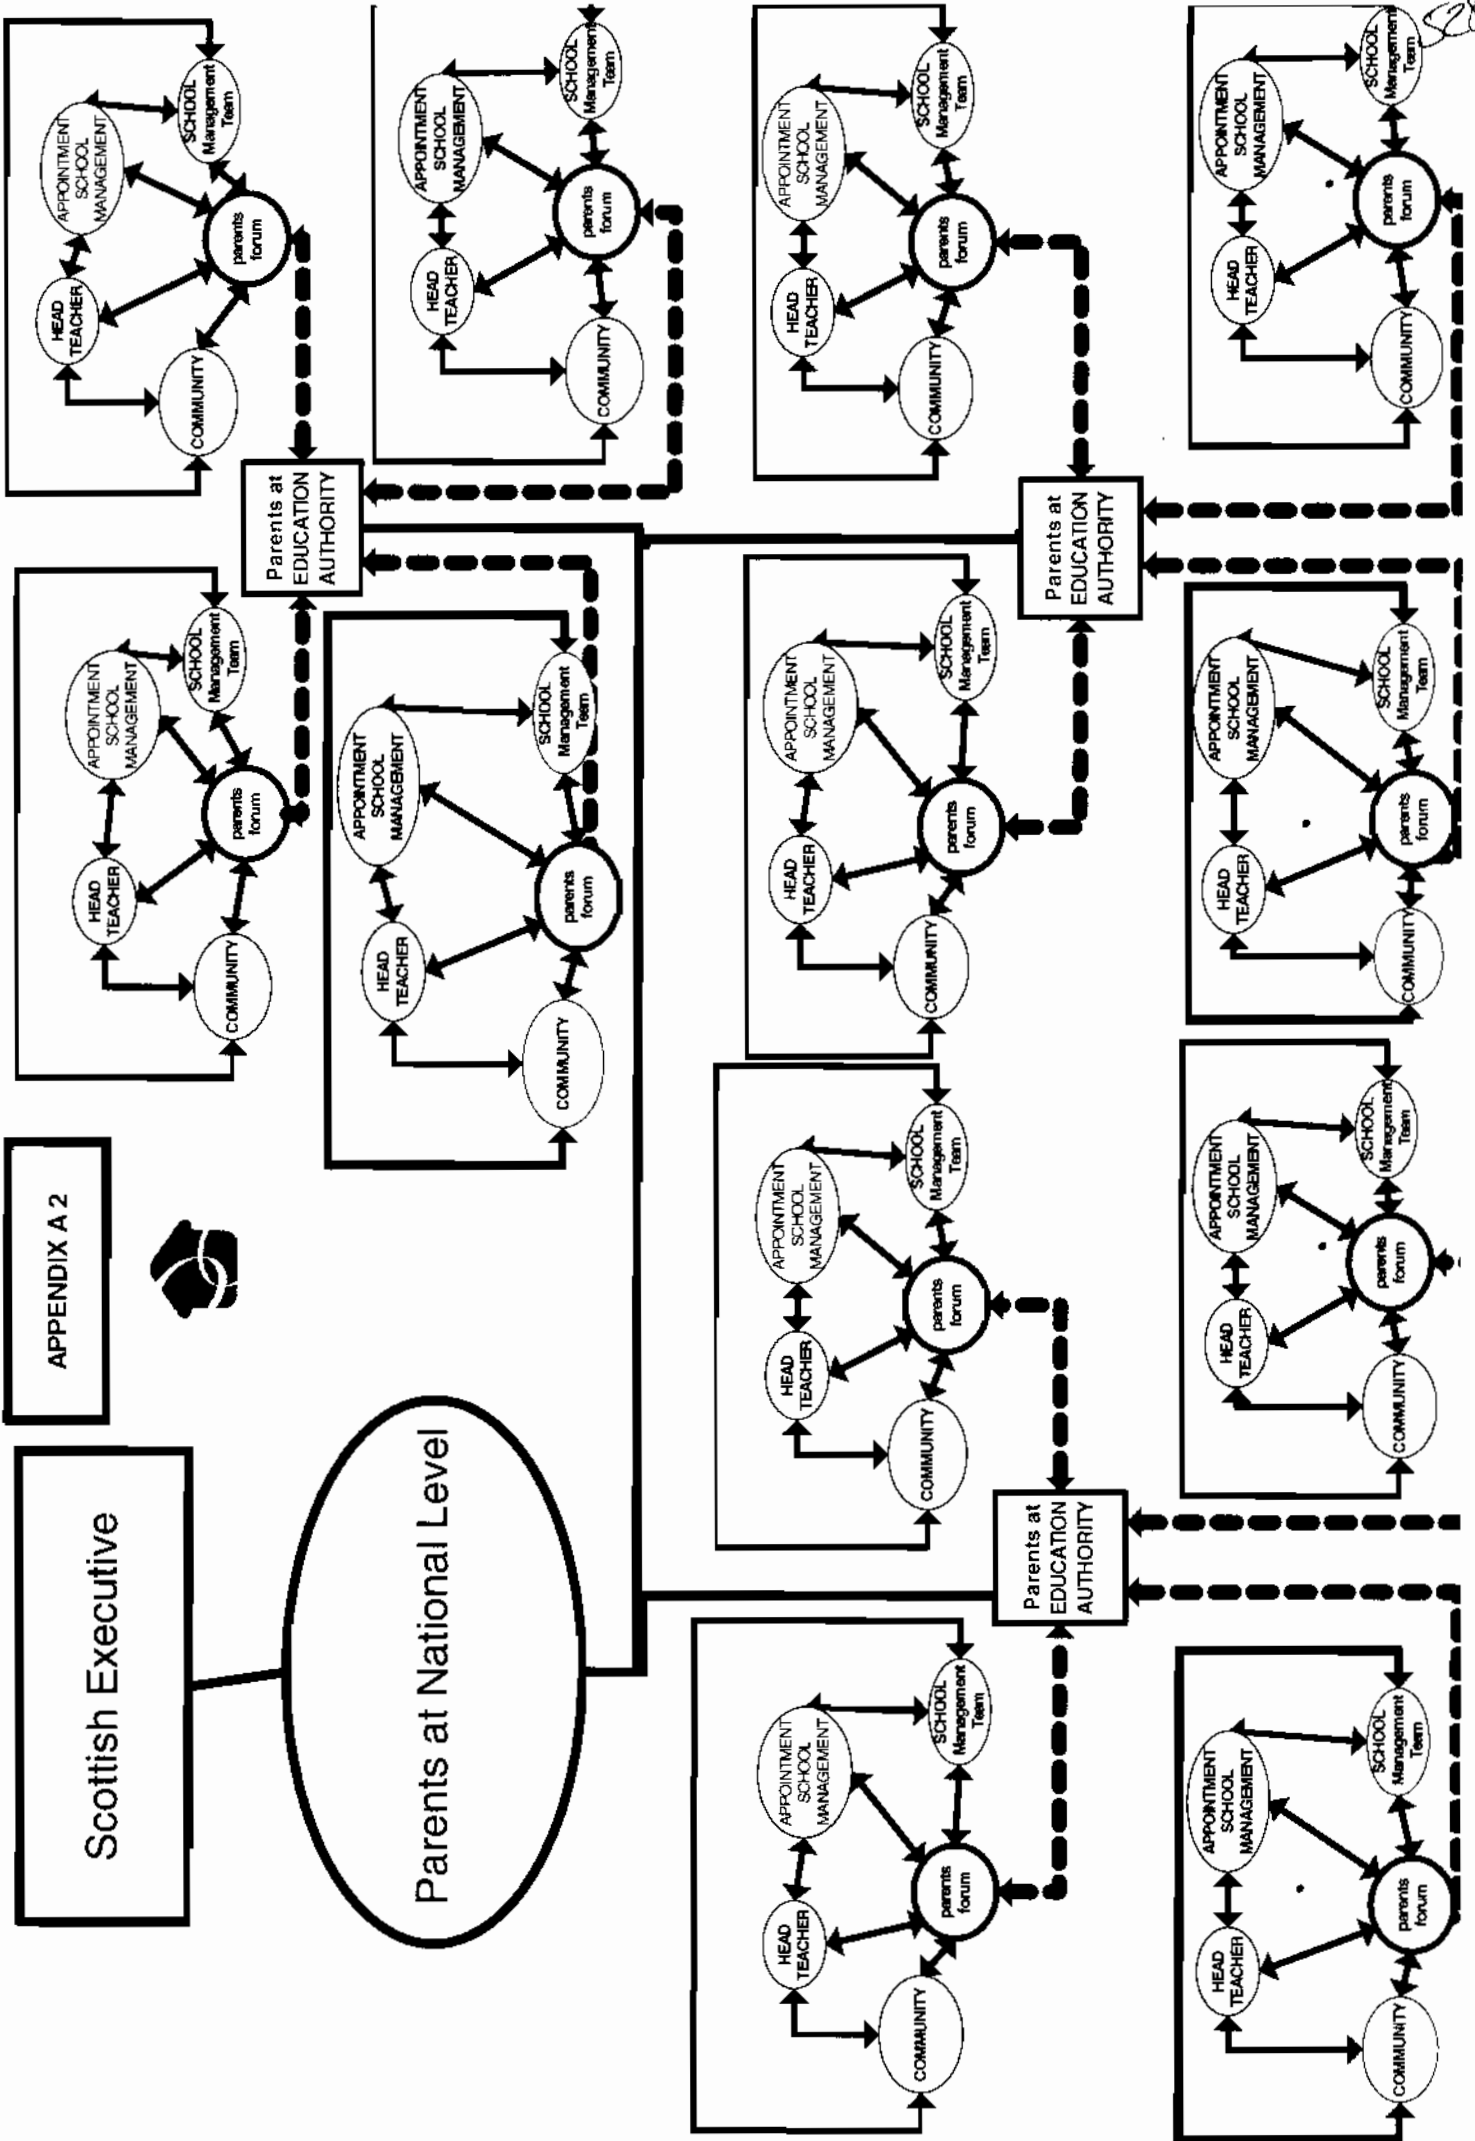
Scottish Executive

Parents at National Level

APPENDIX A 2

Parents at EDUCATION AUTHORITY

Parents at EDUCATION AUTHORITY

Parents at EDUCATION AUTHORITY

HEAD TEACHER
APPOINTMENT SCHOOL MANAGEMENT
SCHOOL Management Team
parents forum
COMMUNITY

HEAD TEACHER
APPOINTMENT SCHOOL MANAGEMENT
SCHOOL Management Team
parents forum
COMMUNITY

HEAD TEACHER
APPOINTMENT SCHOOL MANAGEMENT
SCHOOL Management Team
parents forum
COMMUNITY

HEAD TEACHER
APPOINTMENT SCHOOL MANAGEMENT
SCHOOL Management Team
parents forum
COMMUNITY

HEAD TEACHER
APPOINTMENT SCHOOL MANAGEMENT
SCHOOL Management Team
parents forum
COMMUNITY

HEAD TEACHER
APPOINTMENT SCHOOL MANAGEMENT
SCHOOL Management Team
parents forum
COMMUNITY

HEAD TEACHER
APPOINTMENT SCHOOL MANAGEMENT
SCHOOL Management Team
parents forum
COMMUNITY

HEAD TEACHER
APPOINTMENT SCHOOL MANAGEMENT
SCHOOL Management Team
parents forum
COMMUNITY

HEAD TEACHER
APPOINTMENT SCHOOL MANAGEMENT
SCHOOL Management Team
parents forum
COMMUNITY

HEAD TEACHER
APPOINTMENT SCHOOL MANAGEMENT
SCHOOL Management Team
parents forum
COMMUNITY

HEAD TEACHER
APPOINTMENT SCHOOL MANAGEMENT
SCHOOL Management Team
parents forum
COMMUNITY

HEAD TEACHER
APPOINTMENT SCHOOL MANAGEMENT
SCHOOL Management Team
parents forum
COMMUNITY